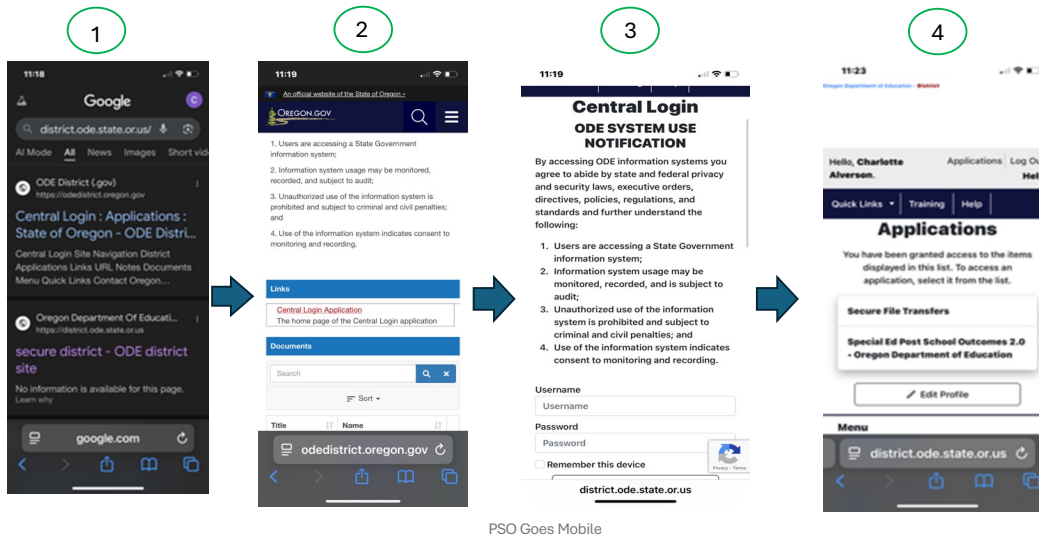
1

11:18

Google

C

district.ode.state.or.us/

AI Mode All News Images Short vide

ODE District (.gov)
https://odedistrict.oregon.gov

Central Login : Applications : State of Oregon - ODE Distri...

Central Login Site Navigation District Applications Links URL Notes Documents Menu Quick Links Contact Oregon...

Oregon Department Of Educati...
https://district.ode.state.or.us

secure district - ODE district site

No information is available for this page.
Learn why

google.com

2

11:19

An official website of the State of Oregon »

OREGON.GOV

1. Users are accessing a State Government information system;

2. Information system usage may be monitored, recorded, and subject to audit;

3. Unauthorized use of the information system is prohibited and subject to criminal and civil penalties; and

4. Use of the information system indicates consent to monitoring and recording.

Links

Central Login Application
The home page of the Central Login application

Documents

Search

Sort

Title Name

odedistrict.oregon.gov

3

11:19

Central Login

ODE SYSTEM USE NOTIFICATION

By accessing ODE information systems you agree to abide by state and federal privacy and security laws, executive orders, directives, policies, regulations, and standards and further understand the following:

1. Users are accessing a State Government information system;
2. Information system usage may be monitored, recorded, and is subject to audit;
3. Unauthorized use of the information system is prohibited and subject to criminal and civil penalties; and
4. Use of the information system indicates consent to monitoring and recording.

Username

Username

Password

Password

Remember this device

Privacy - Terms

district.ode.state.or.us

4

11:23

Oregon Department of Education - District

Hello, Charlotte Alverson.

Applications Log Ou

Hel

Quick Links Training Help

Applications

You have been granted access to the items displayed in this list. To access an application, select it from the list.

Secure File Transfers

Special Ed Post School Outcomes 2.0 - Oregon Department of Education

Edit Profile

Menu

district.ode.state.or.us

PSO Goes Mobile